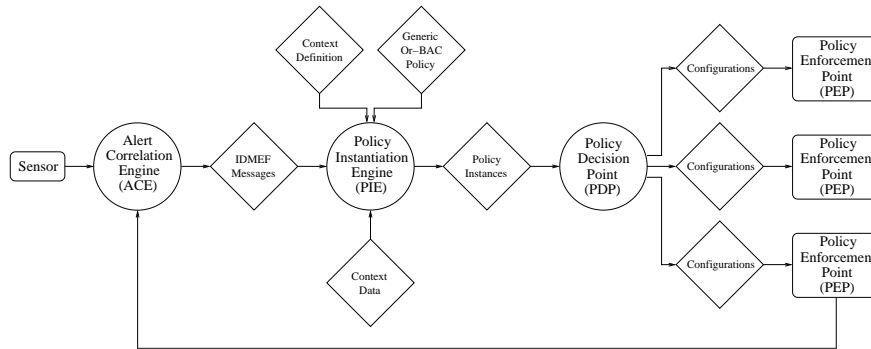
Context Definition

Generic Or–BAC Policy

Sensor

Alert Correlation Engine (ACE)

IDMEF Messages

Policy Instantiation Engine (PIE)

Policy Instances

Policy Decision Point (PDP)

Configurations

Policy Enforcement Point (PEP)

Configurations

Policy Enforcemen Point (PEP)

Context Data

Configurations

Policy Enforcemen Point (PEP)